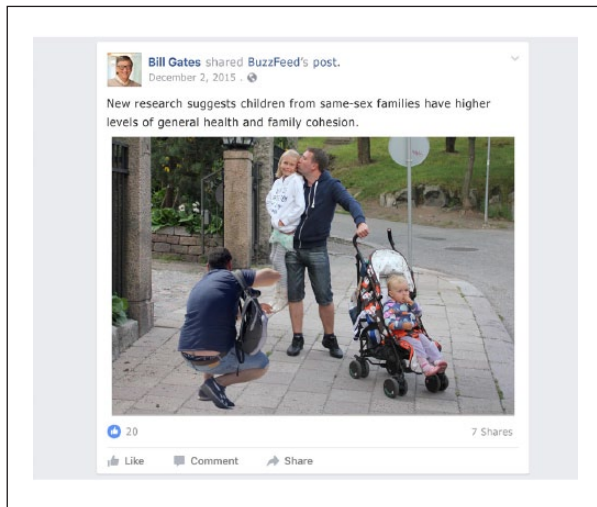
Bill Gates shared BuzzFeed's post.
December 2, 2015 ·

New research suggests children from same-sex families have higher levels of general health and family cohesion.

20

7 Shares

Like Comment Share